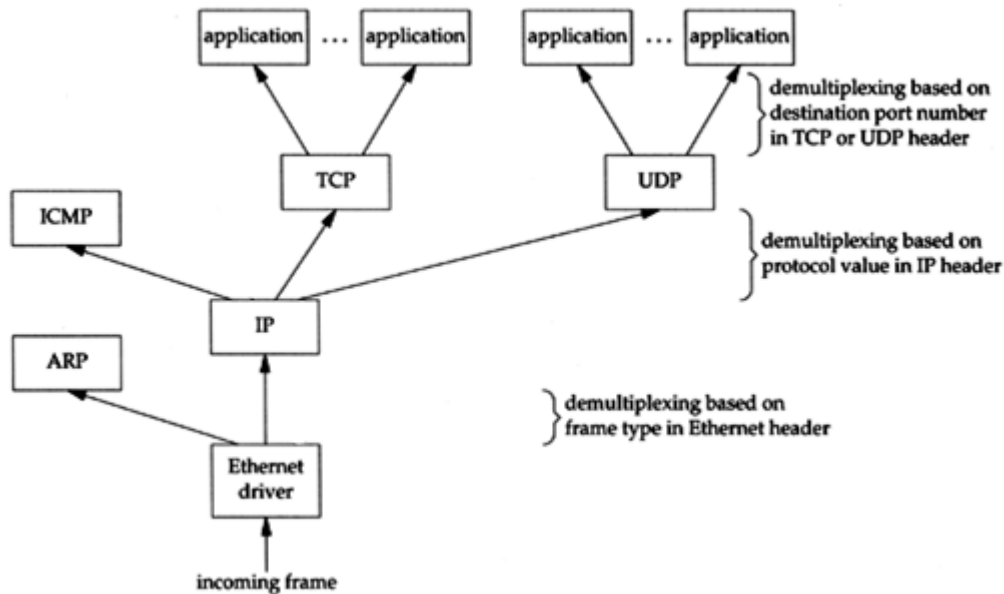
application ... application

application ... application

demultiplexing based on destination port number in TCP or UDP header

TCP

UDP

ICMP

demultiplexing based on protocol value in IP header

IP

ARP

demultiplexing based on frame type in Ethernet header

Ethernet driver

incoming frame